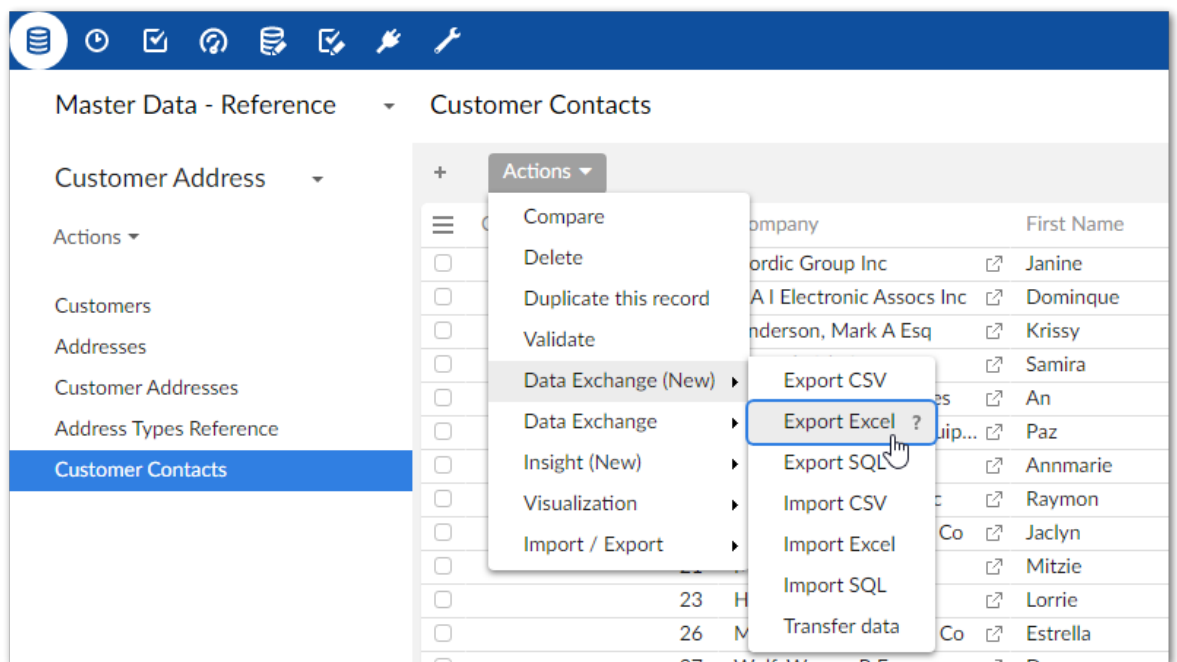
Master Data - Reference

Customer Address

Actions

Customers
Addresses
Customer Addresses
Address Types Reference
Customer Contacts

Customer Contacts

+ Actions

Compare
Delete
Duplicate this record
Validate
Data Exchange (New)
Data Exchange
Insight (New)
Visualization
Import / Export

Export CSV
Export Excel ?
Export SQL
Import CSV
Import Excel
Import SQL
Transfer data

| | Company | | First Name |
|---|---|---|---|
| | ordic Group Inc | | Janine |
| | A I Electronic Assocs Inc | | Dominque |
| | nderson, Mark A Esq | | Krissy |
| | | | Samira |
| | es | | An |
| | uip... | | Paz |
| | | | Annmarie |
| | c | | Raymon |
| | Co | | Jaclyn |
| 21 | | | Mitzie |
| 23 | H | | Lorrie |
| 26 | M Co | | Estrella |